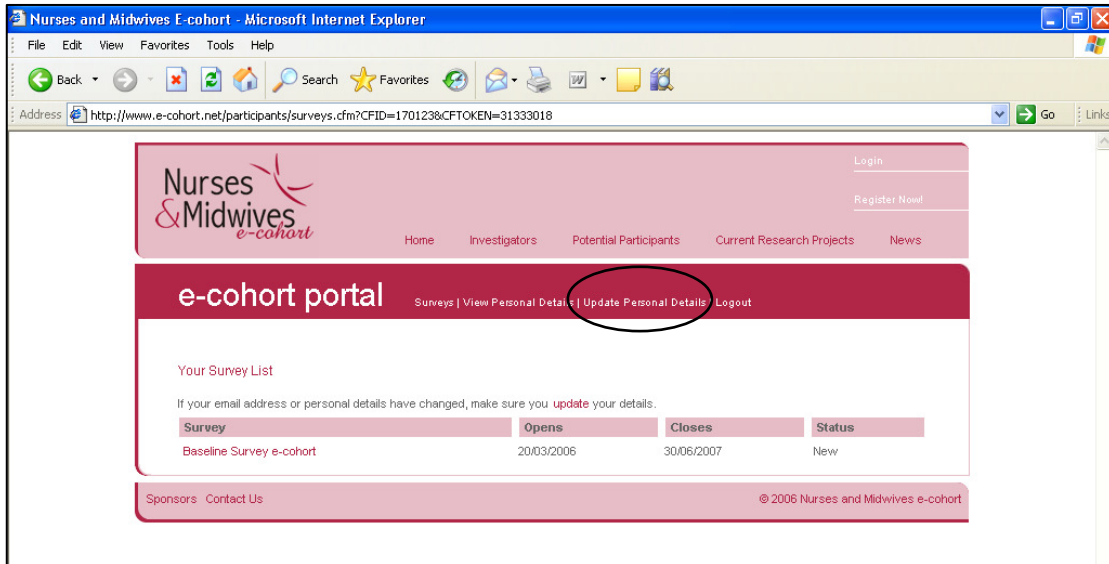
Nurses and Midwives E-cohort - Microsoft Internet Explorer

File Edit View Favorites Tools Help

Back Search Favorites

Address http://www.e-cohort.net/participants/surveys.cfm?CFID=170123&CFTOKEN=31333018 Go Links

Nurses &Midwives e-cohort

Login

Register Now!

Home Investigators Potential Participants Current Research Projects News

e-cohort portal

Surveys | View Personal Details | Update Personal Details | Logout

Your Survey List

If your email address or personal details have changed, make sure you update your details.

| Survey | Opens | Closes | Status |
|---|---|---|---|
| Baseline Survey e-cohort | 20/03/2006 | 30/06/2007 | New |

Sponsors Contact Us

© 2006 Nurses and Midwives e-cohort